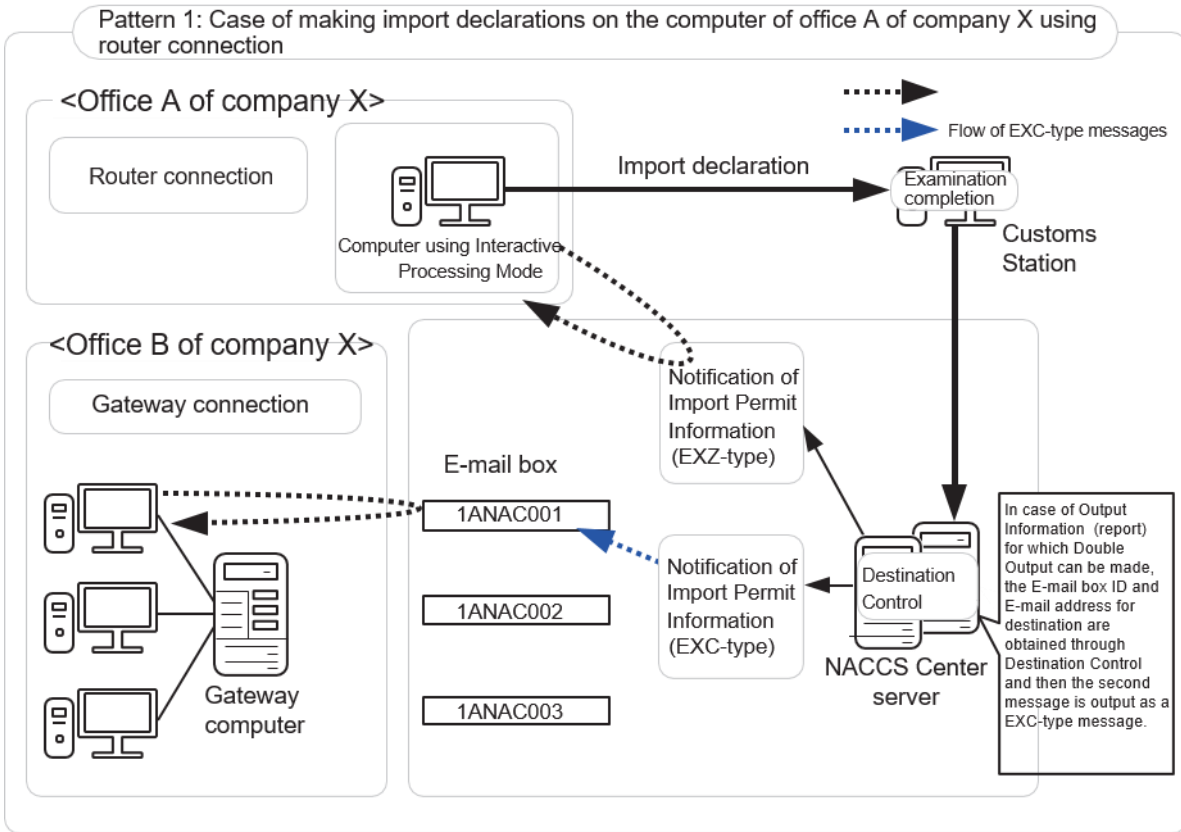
Pattern 1: Case of making import declarations on the computer of office A of company X using router connection

<Office A of company X>

Router connection

Computer using Interactive Processing Mode

Flow of EXC-type messages

Import declaration

Examination completion

Customs Station

<Office B of company X>

Gateway connection

Notification of Import Permit Information (EXZ-type)

E-mail box

1ANAC001

1ANAC002

1ANAC003

Notification of Import Permit Information (EXC-type)

Destination Control

NACCS Center server

Gateway computer

In case of Output Information (report) for which Double Output can be made, the E-mail box ID and E-mail address for destination are obtained through Destination Control and then the second message is output as a EXC-type message.